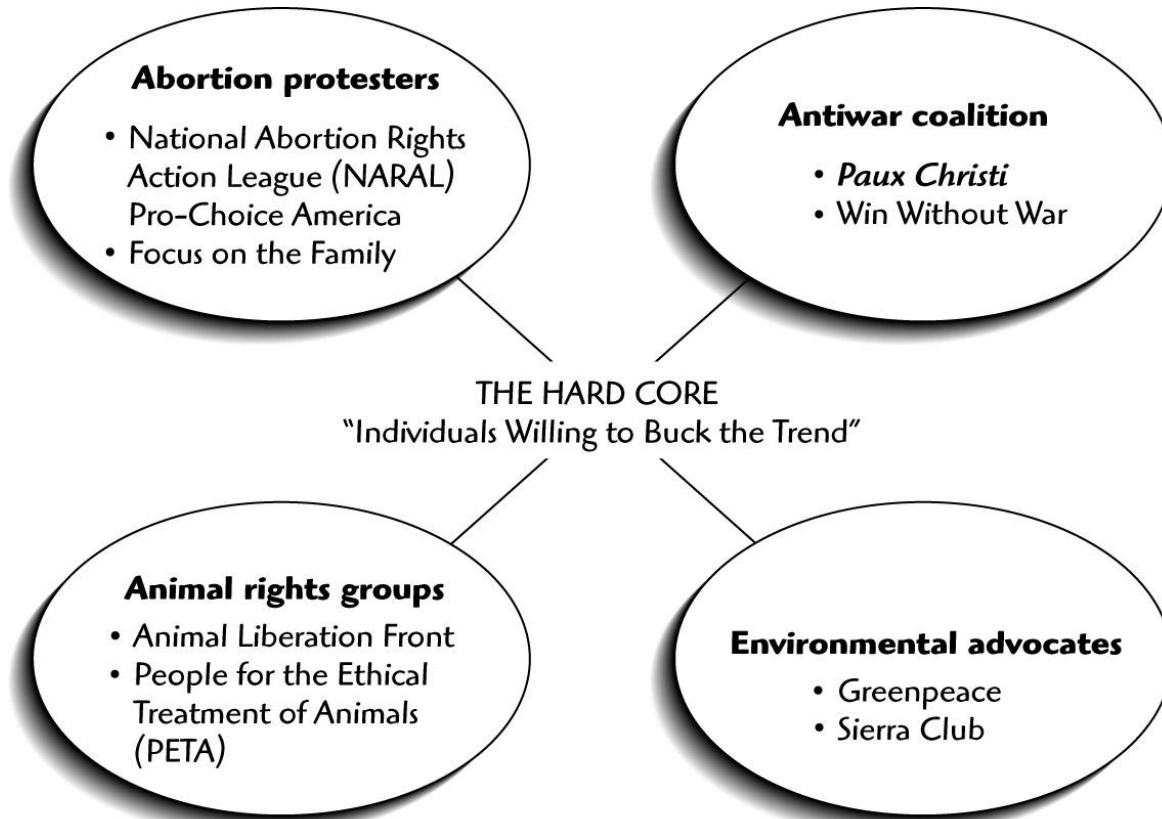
**Abortion protesters**

• National Abortion Rights Action League (NARAL) Pro-Choice America
• Focus on the Family

**Antiwar coalition**

• *Paux Christi*
• Win Without War

THE HARD CORE
"Individuals Willing to Buck the Trend"

**Animal rights groups**

• Animal Liberation Front
• People for the Ethical Treatment of Animals (PETA)

**Environmental advocates**

• Greenpeace
• Sierra Club